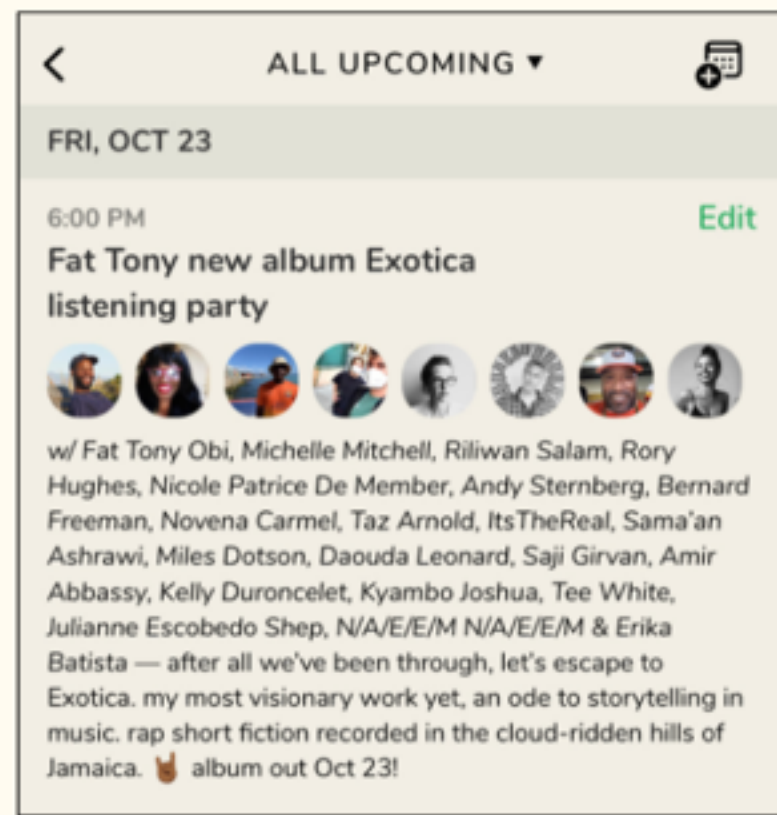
ALL UPCOMING ▾

FRI, OCT 23

6:00 PM

Edit

Fat Tony new album Exotica listening party

w/ Fat Tony Obi, Michelle Mitchell, Riliwan Salam, Rory Hughes, Nicole Patrice De Member, Andy Sternberg, Bernard Freeman, Novena Carmel, Taz Arnold, ItsTheReal, Sama'an Ashrawi, Miles Dotson, Daouda Leonard, Saji Girvan, Amir Abbassy, Kelly Duroncelet, Kyambo Joshua, Tee White, Julianne Escobedo Shep, N/A/E/E/M N/A/E/E/M & Erika Batista — after all we've been through, let's escape to Exotica. my most visionary work yet, an ode to storytelling in music. rap short fiction recorded in the cloud-ridden hills of Jamaica. 🤘 album out Oct 23!